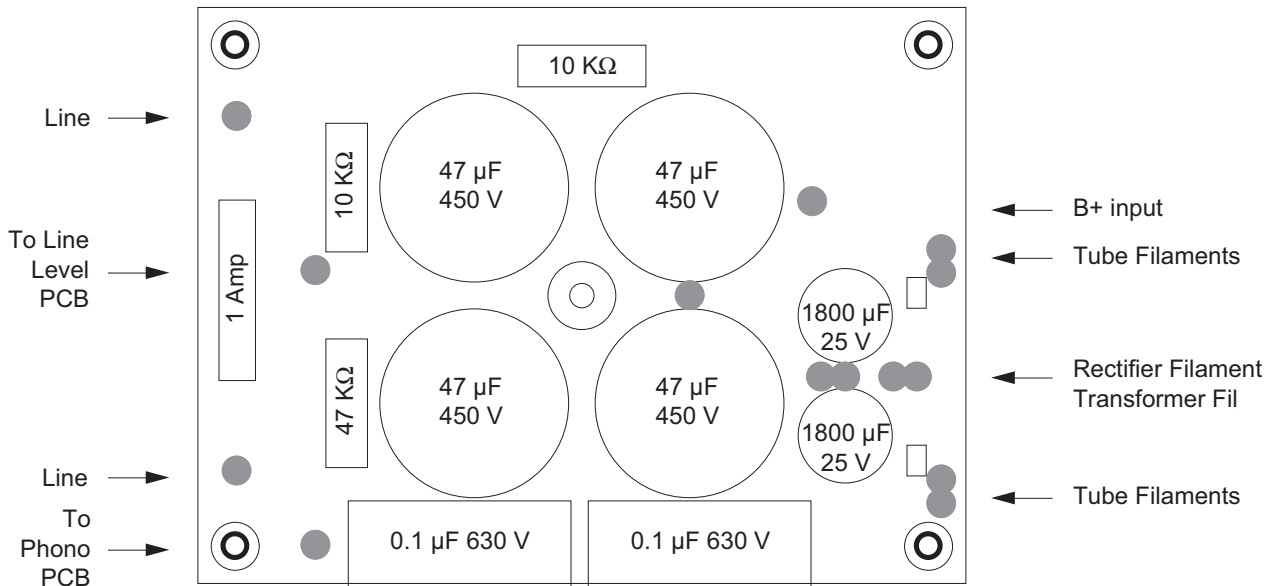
10 KΩ

Line

10 KΩ

47 μF
450 V

47 μF
450 V

B+ input

To Line Level PCB

1 Amp

Tube Filaments

1800 μF
25 V

47 KΩ

47 μF
450 V

47 μF
450 V

Rectifier Filament
Transformer Fil

1800 μF
25 V

Line

Tube Filaments

To Phono PCB

0.1 μF 630 V

0.1 μF 630 V